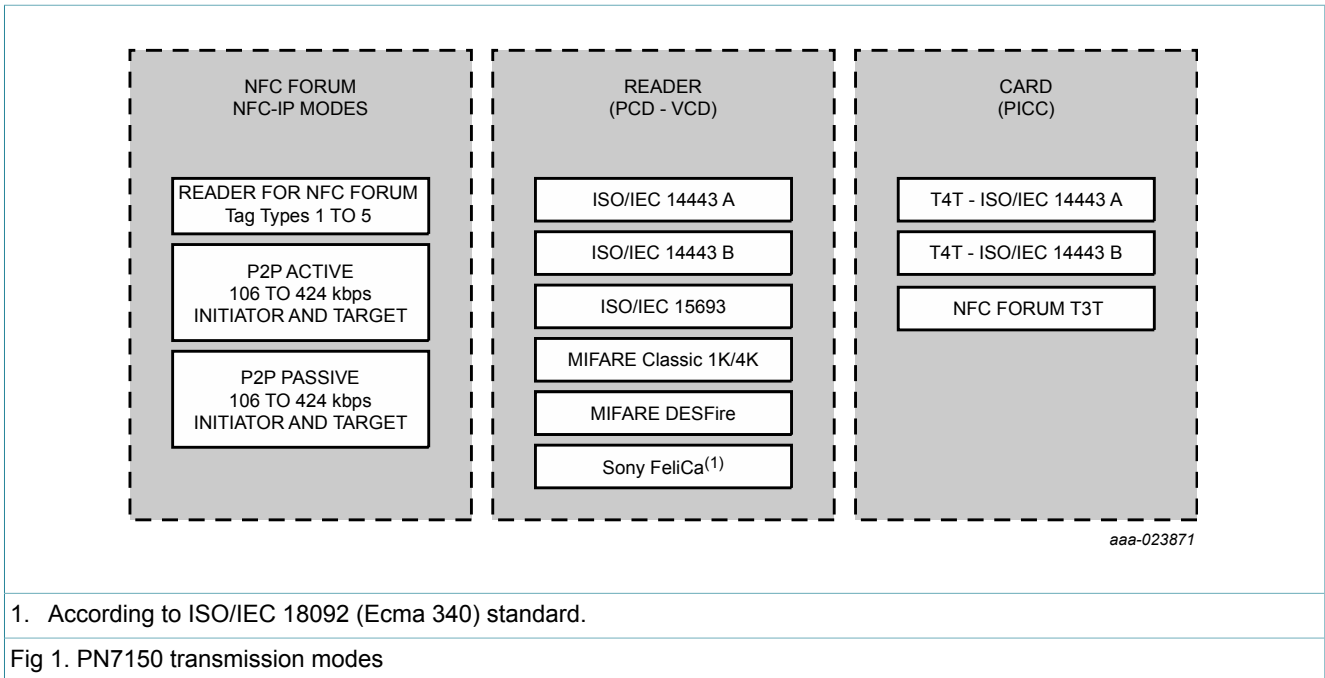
NFC FORUM
NFC-IP MODES

READER FOR NFC FORUM
Tag Types 1 TO 5

P2P ACTIVE
106 TO 424 kbps
INITIATOR AND TARGET

P2P PASSIVE
106 TO 424 kbps
INITIATOR AND TARGET

READER
(PCD - VCD)

ISO/IEC 14443 A

ISO/IEC 14443 B

ISO/IEC 15693

MIFARE Classic 1K/4K

MIFARE DESFire

Sony FeliCa$^{(1)}$

CARD
(PICC)

T4T - ISO/IEC 14443 A

T4T - ISO/IEC 14443 B

NFC FORUM T3T

aaa-023871

1. According to ISO/IEC 18092 (Ecma 340) standard.

Fig 1. PN7150 transmission modes